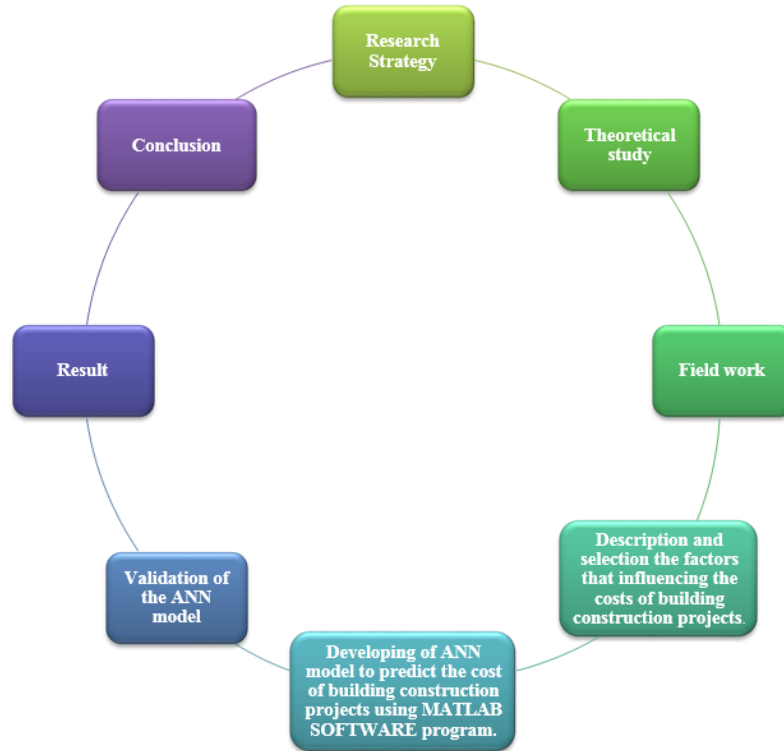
Research Strategy

Theoretical study

Field work

Description and selection the factors that influencing the costs of building construction projects.

Developing of ANN model to predict the cost of building construction projects using MATLAB SOFTWARE program.

Validation of the ANN model

Result

Conclusion